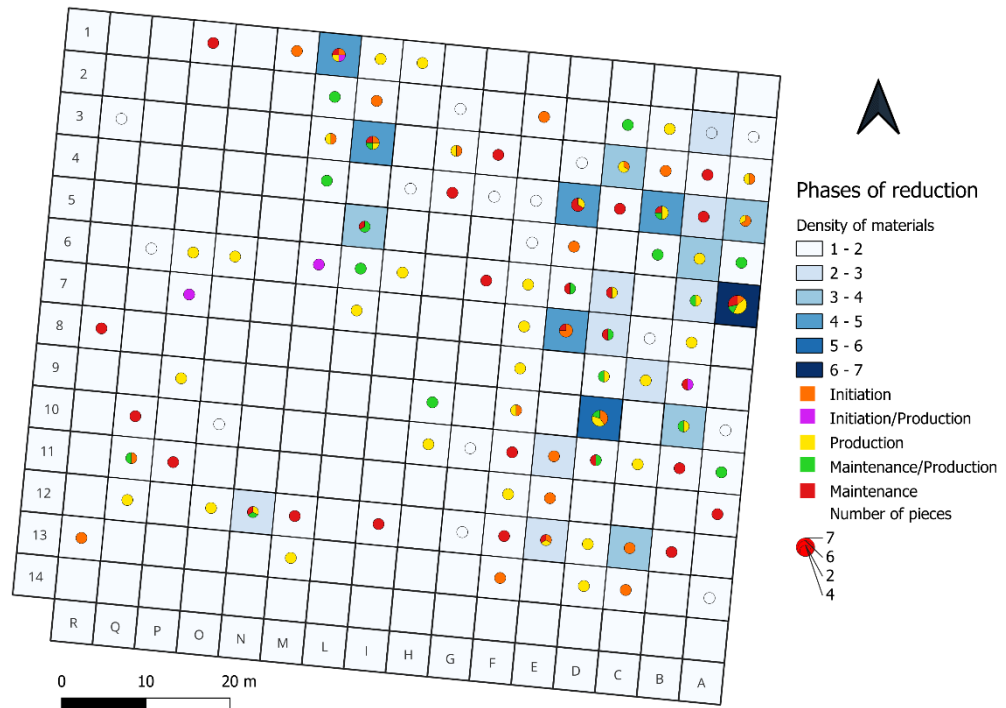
1
2
3
4
5
6
7
8
9
10
11
12
13
14

R Q P O N M L I H G F E D C B A

0 10 20 m

Phases of reduction
Density of materials
1 - 2
2 - 3
3 - 4
4 - 5
5 - 6
6 - 7
Initiation
Initiation/Production
Production
Maintenance/Production
Maintenance
Number of pieces
7
6
2
4